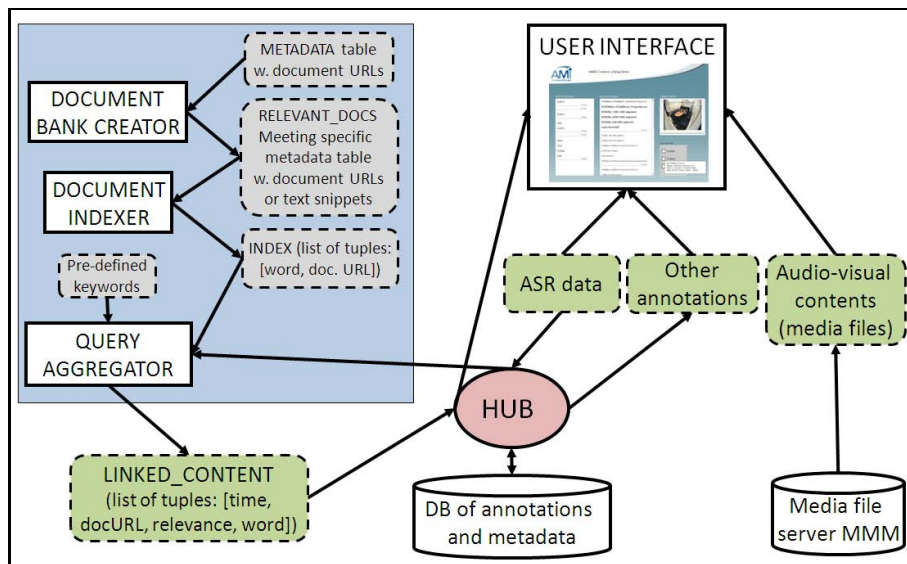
METADATA table w. document URLs

DOCUMENT BANK CREATOR

RELEVANT_DOCS Meeting specific metadata table w. document URLs or text snippets

DOCUMENT INDEXER

INDEX (list of tuples: [word, doc. URL])

Pre-defined keywords

QUERY AGGREGATOR

USER INTERFACE

AMI

ASR data

Other annotations

Audio-visual contents (media files)

HUB

LINKED_CONTENT (list of tuples: [time, docURL, relevance, word])

DB of annotations and metadata

Media file server MMM